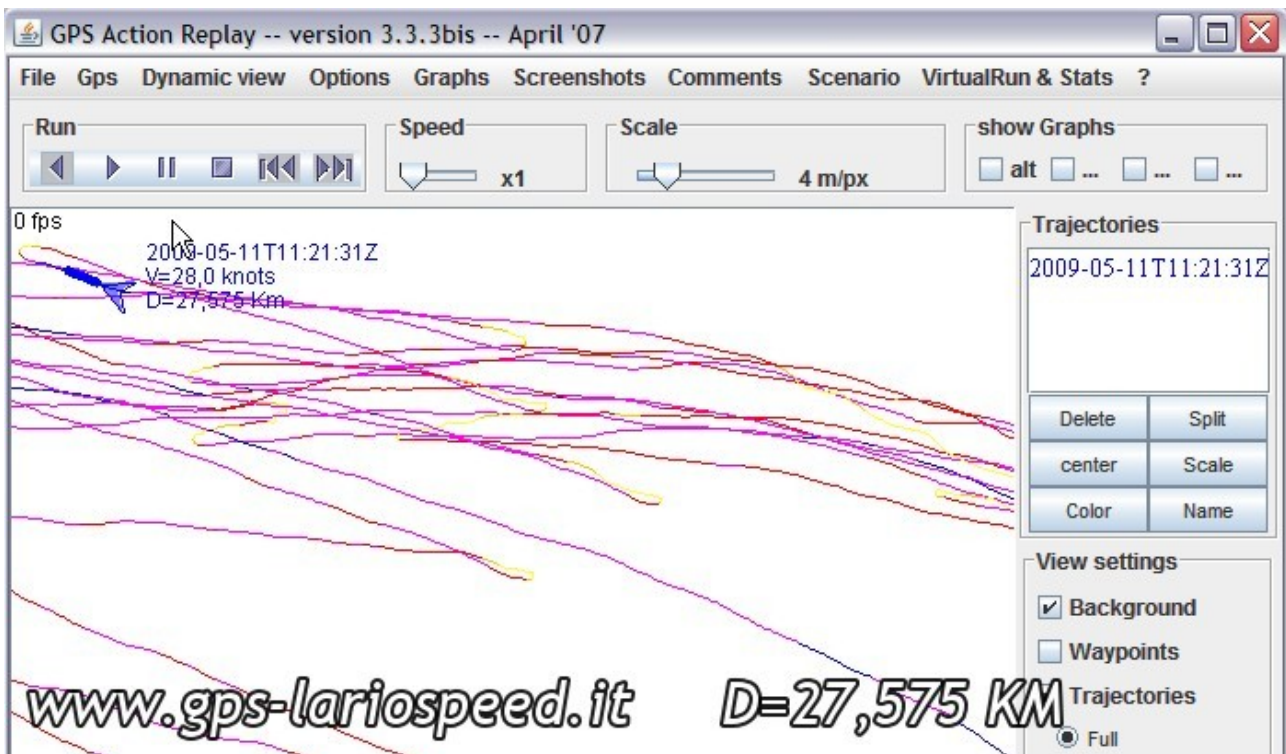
GPS Action Replay -- version 3.3.3bis -- April '07

File Gps Dynamic view Options Graphs Screenshots Comments Scenario VirtualRun & Stats ?

Run

Speed

x1

Scale

4 m/px

show Graphs

alt ... ... ...

0 fps

2009-05-11T11:21:31Z
V=28,0 knots
D=27,575 Km

Trajectories

2009-05-11T11:21:31Z

| Delete | Split |
|---|---|
| center | Scale |
| Color | Name |

View settings

Background

Waypoints

Trajectories

Full

www.gps-lariospeed.it D=27,575 KM